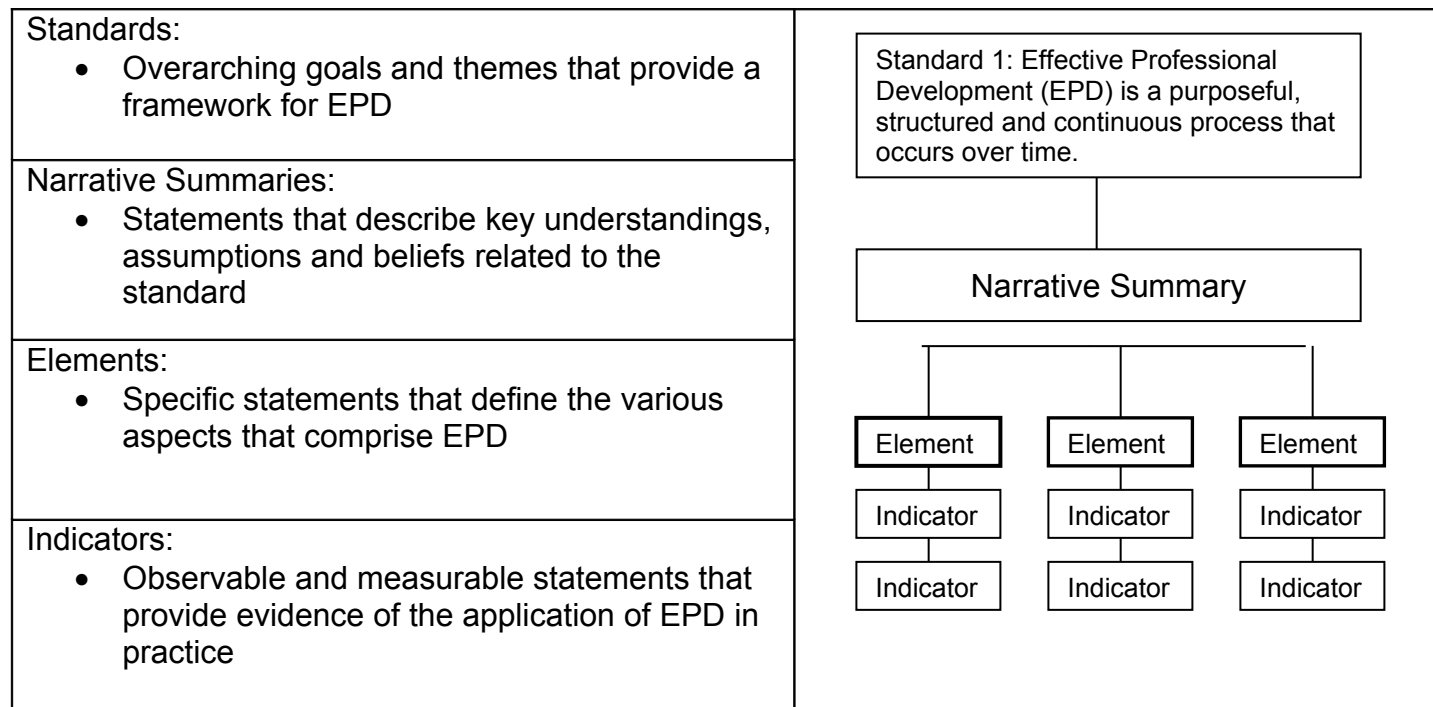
Standards:

- Overarching goals and themes that provide a framework for EPD

Narrative Summaries:

- Statements that describe key understandings, assumptions and beliefs related to the standard

Elements:

- Specific statements that define the various aspects that comprise EPD

Indicators:

- Observable and measurable statements that provide evidence of the application of EPD in practice

Standard 1: Effective Professional Development (EPD) is a purposeful, structured and continuous process that occurs over time.

Narrative Summary

Element

Indicator

Indicator

Element

Indicator

Indicator

Element

Indicator

Indicator